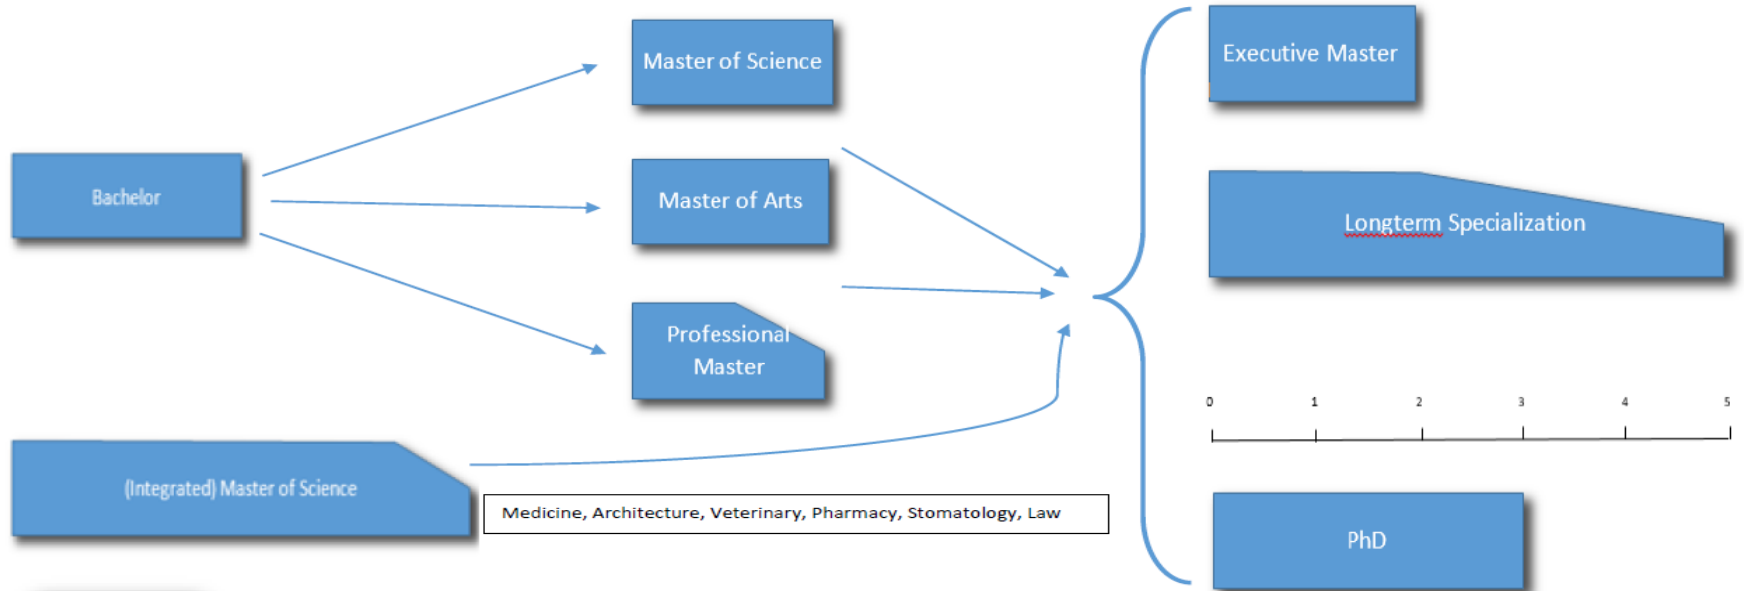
Master of Science

Executive Master

Bachelor

Master of Arts

Longterm Specialization

Professional Master

0 1 2 3 4 5

(Integrated) Master of Science

Medicine, Architecture, Veterinary, Pharmacy, Stomatology, Law

PhD